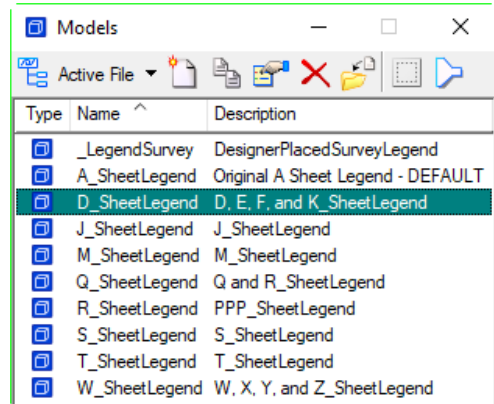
Models

Active File

| Type | Name | Description |
|---|---|---|
| | _LegendSurvey | DesignerPlacedSurveyLegend |
| | A_SheetLegend | Original A Sheet Legend - DEFAULT |
| | D_SheetLegend | D, E, F, and K_SheetLegend |
| | J_SheetLegend | J_SheetLegend |
| | M_SheetLegend | M_SheetLegend |
| | Q_SheetLegend | Q and R_SheetLegend |
| | R_SheetLegend | PPP_SheetLegend |
| | S_SheetLegend | S_SheetLegend |
| | T_SheetLegend | T_SheetLegend |
| | W_SheetLegend | W, X, Y, and Z_SheetLegend |